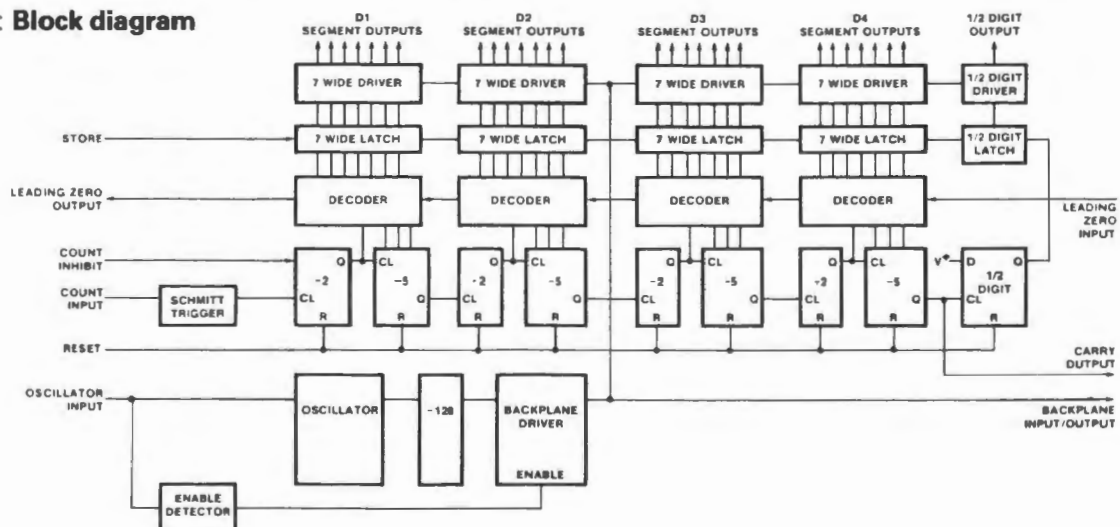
: Block diagram

D1 SEGMENT OUTPUTS

D2 SEGMENT OUTPUTS

D3 SEGMENT OUTPUTS

D4 SEGMENT OUTPUTS

1/2 DIGIT OUTPUT

7 WIDE DRIVER

7 WIDE DRIVER

7 WIDE DRIVER

7 WIDE DRIVER

1/2 DIGIT DRIVER

STORE

7 WIDE LATCH

7 WIDE LATCH

7 WIDE LATCH

7 WIDE LATCH

1/2 DIGIT LATCH

LEADING ZERO OUTPUT

DECODER

DECODER

DECODER

DECODER

LEADING ZERO INPUT

COUNT INHIBIT

COUNT INPUT

SCHMITT TRIGGER

÷2 Q CL R

CL ÷5 Q R

÷2 CL R

CL ÷5 Q R

Q ÷2 CL R

CL ÷5 Q R

Q ÷2 CL R

CL ÷5 Q R

V+

D Q 1/2 DIGIT CL R

RESET

CARRY OUTPUT

OSCILLATOR INPUT

OSCILLATOR

÷128

BACKPLANE DRIVER

ENABLE

BACKPLANE INPUT/OUTPUT

ENABLE DETECTOR